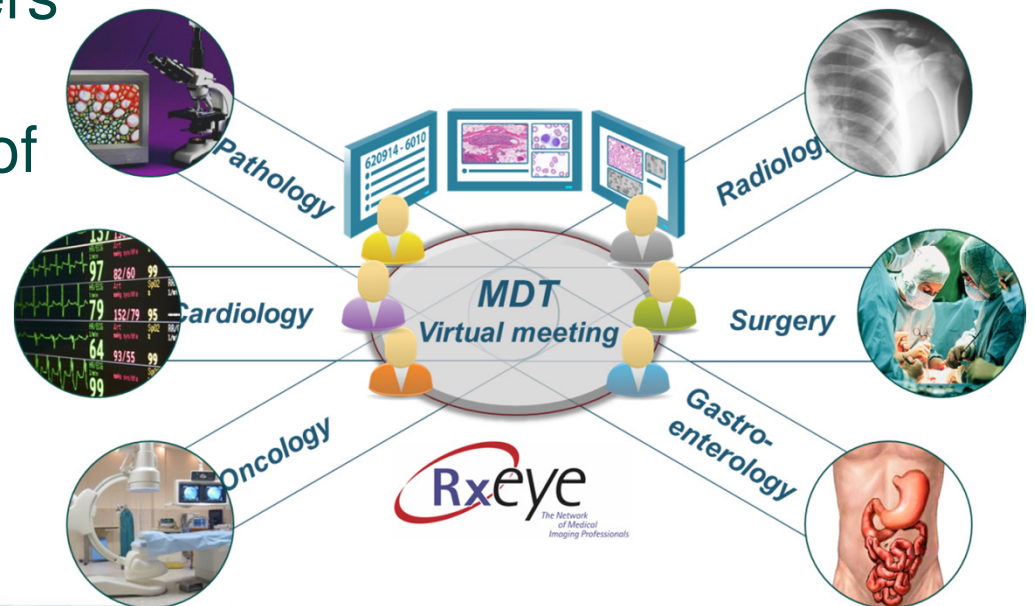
ers

of

Pathology

620914 - 6010

Radiolog

97 82/60 99

79 152/79 95

64 93/55 99

99

Cardiology

MDT
Virtual meeting

Surgery

Oncology

Gastro-
enterology

Rxeye
The Network of Medical Imaging Professionals